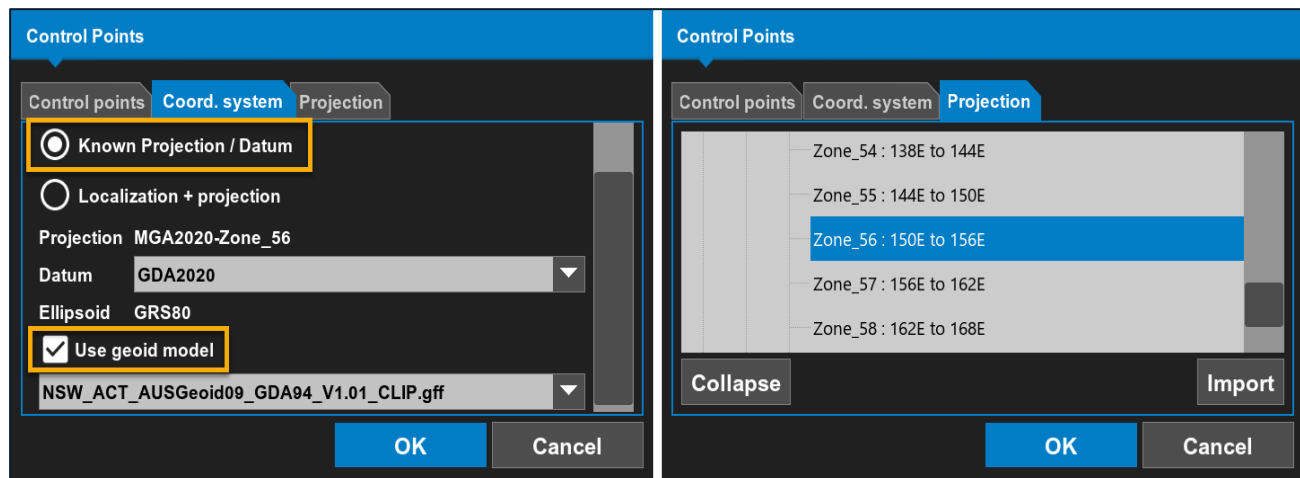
Control Points

Control points | Coord. system | Projection

Known Projection / Datum

Localization + projection

Projection MGA2020-Zone_56

Datum GDA2020

Ellipsoid GRS80

Use geoid model

NSW_ACT_AUSGeoid09_GDA94_V1.01_CLIP.gff

OK Cancel

Control Points

Control points | Coord. system | Projection

Zone_54 : 138E to 144E

Zone_55 : 144E to 150E

Zone_56 : 150E to 156E

Zone_57 : 156E to 162E

Zone_58 : 162E to 168E

Collapse Import

OK Cancel